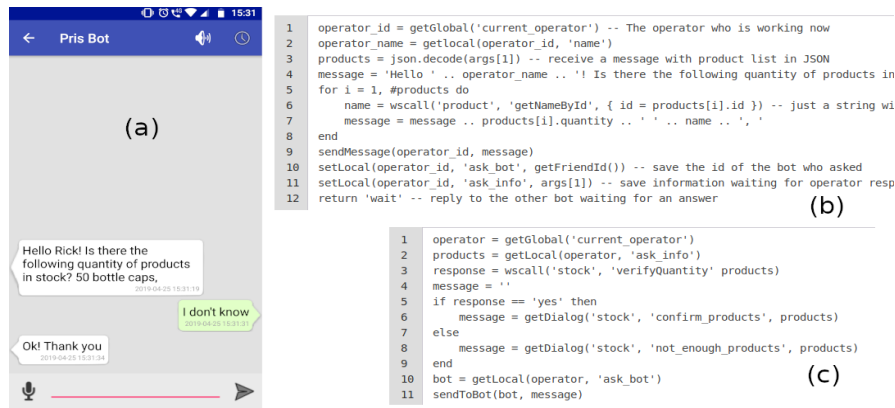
15:31

Pris Bot

(a)

Hello Rick! Is there the following quantity of products in stock? 50 bottle caps,
2019-04-25 15:31:19

I don't know
2019-04-25 15:31:31

Ok! Thank you
2019-04-25 15:31:34

1 operator_id = getGlobal('current_operator') -- The operator who is working now
2 operator_name = getlocal(operator_id, 'name')
3 products = json.decode(args[1]) -- receive a message with product list in JSON
4 message = 'Hello ' .. operator_name .. '! Is there the following quantity of products in
5 for i = 1, #products do
6 name = wscall('product', 'getNameById', { id = products[i].id }) -- just a string wi
7 message = message .. products[i].quantity .. ' ' .. name .. ', '
8 end
9 sendMessage(operator_id, message)
10 setLocal(operator_id, 'ask_bot', getFriendId()) -- save the id of the bot who asked
11 setLocal(operator_id, 'ask_info', args[1]) -- save information waiting for operator resp
12 return 'wait' -- reply to the other bot waiting for an answer

(b)

1 operator = getGlobal('current_operator')
2 products = getLocal(operator, 'ask_info')
3 response = wscall('stock', 'verifyQuantity' products)
4 message = ''
5 if response == 'yes' then
6 message = getDialog('stock', 'confirm_products', products)
7 else
8 message = getDialog('stock', 'not_enough_products', products)
9 end
10 bot = getLocal(operator, 'ask_bot')
11 sendToBot(bot, message)

(c)